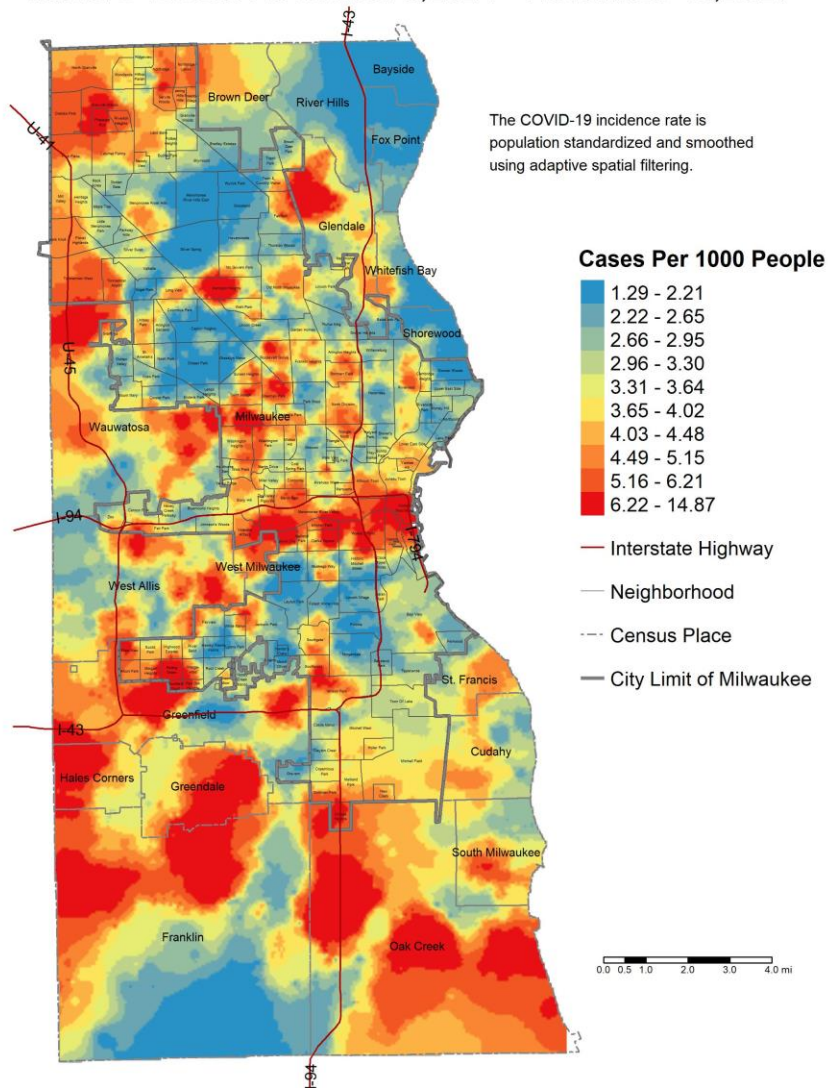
The COVID-19 incidence rate is population standardized and smoothed using adaptive spatial filtering.

Cases Per 1000 People
1.29 - 2.21
2.22 - 2.65
2.66 - 2.95
2.96 - 3.30
3.31 - 3.64
3.65 - 4.02
4.03 - 4.48
4.49 - 5.15
5.16 - 6.21
6.22 - 14.87
Interstate Highway
Neighborhood
Census Place
City Limit of Milwaukee

Bayside
Brown Deer
River Hills
Fox Point
Glendale
Whitefish Bay
Shorewood
Milwaukee
Wauwatosa
West Allis
West Milwaukee
St. Francis
Greenfield
Cudahy
Hales Corners
Greendale
South Milwaukee
Franklin
Oak Creek
I-43
I-94
I-794
U-41
U-45
I-43
I-94

0.0 0.5 1.0 2.0 3.0 4.0 mi